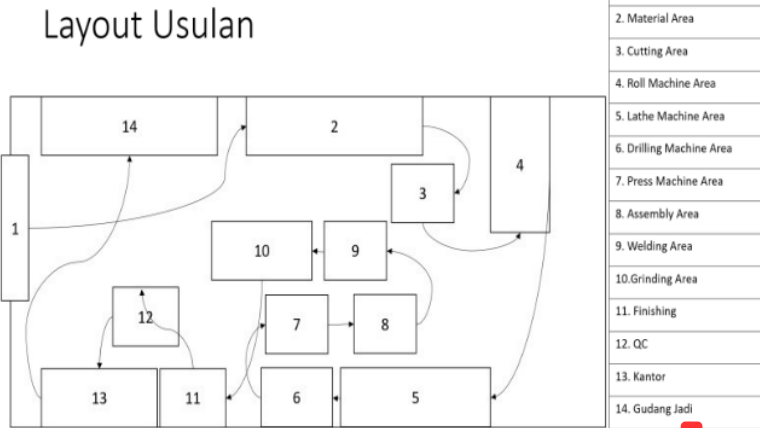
Layout Usulan

14
2
4
3
1
10
9
12
7
8
13
11
6
5

| 2. Material Area |
|---|
| 3. Cutting Area |
| 4. Roll Machine Area |
| 5. Lathe Machine Area |
| 6. Drilling Machine Area |
| 7. Press Machine Area |
| 8. Assembly Area |
| 9. Welding Area |
| 10.Grinding Area |
| 11. Finishing |
| 12. QC |
| 13. Kantor |
| 14. Gudang Jadi |